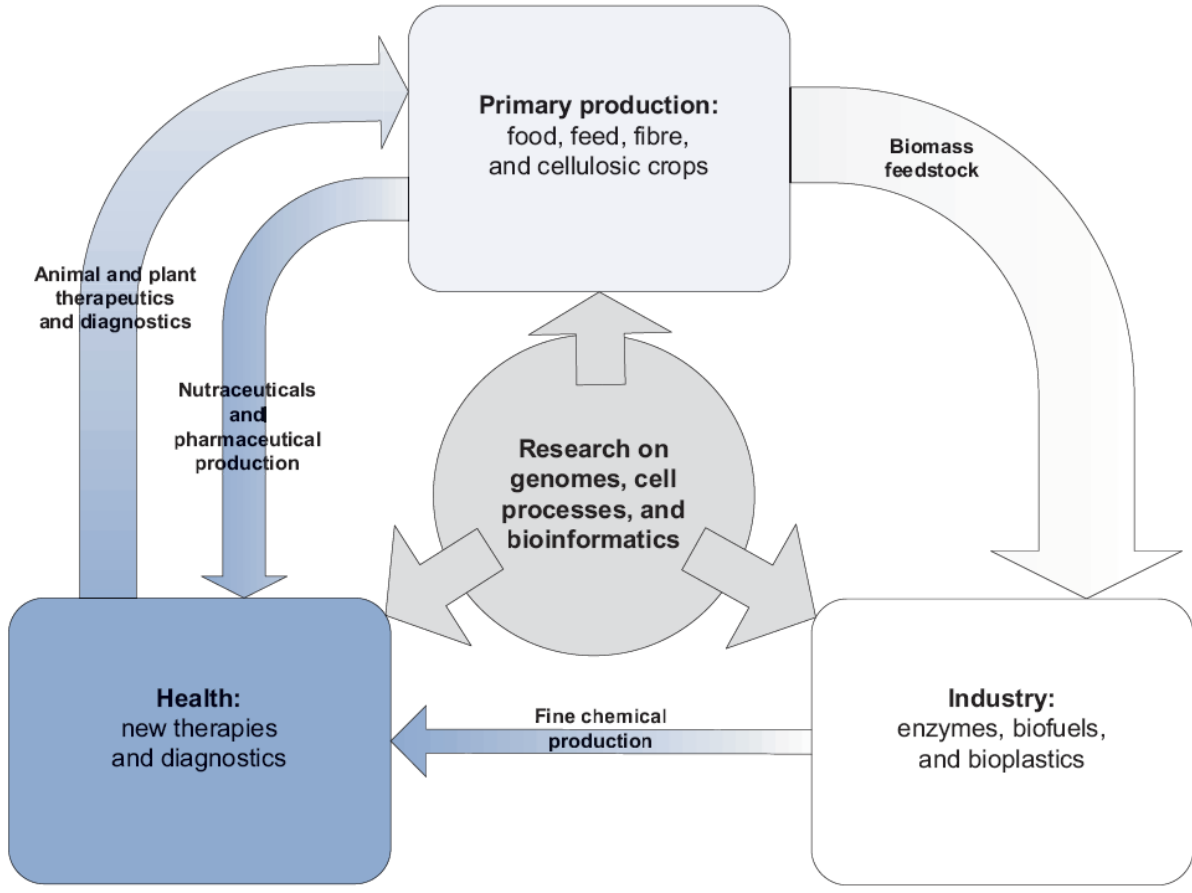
Primary production:
food, feed, fibre, and cellulosic crops

Biomass feedstock

Animal and plant therapeutics and diagnostics

Nutraceuticals and pharmaceutical production

Research on genomes, cell processes, and bioinformatics

Health:
new therapies and diagnostics

Fine chemical production

Industry:
enzymes, biofuels, and bioplastics